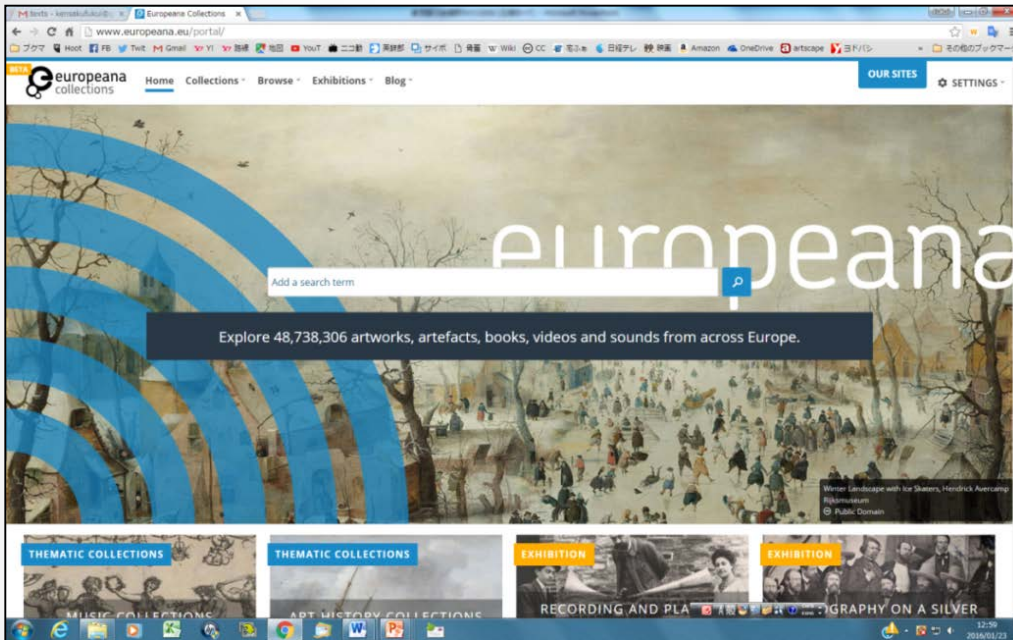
M texts - kensakufukui@ × | Europeana Collections ×

www.europeana.eu/portal/

ブクマ Hoot FB Twit Gmail Y! Y!路線 地図 YouT ニコ動 英辞郎 サイボ 検索 Wiki CC 宅ふぁ 日経テレ 映画 Amazon OneDrive artscape ヨドバシ その他のブックマーク

BETA europeana collections Home Collections Browse Exhibitions Blog OUR SITES SETTINGS

europeana

Add a search term

Explore 48,738,306 artworks, artefacts, books, videos and sounds from across Europe.

Winter Landscape with Ice Skaters, Hendrick Avercamp
Rijksmuseum
Public Domain

THEMATIC COLLECTIONS
MUSIC COLLECTIONS

THEMATIC COLLECTIONS
ART HISTORY COLLECTIONS

EXHIBITION
RECORDING AND PLA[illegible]

EXHIBITION
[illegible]GRAPHY ON A SILVER

12:59
2016/01/23